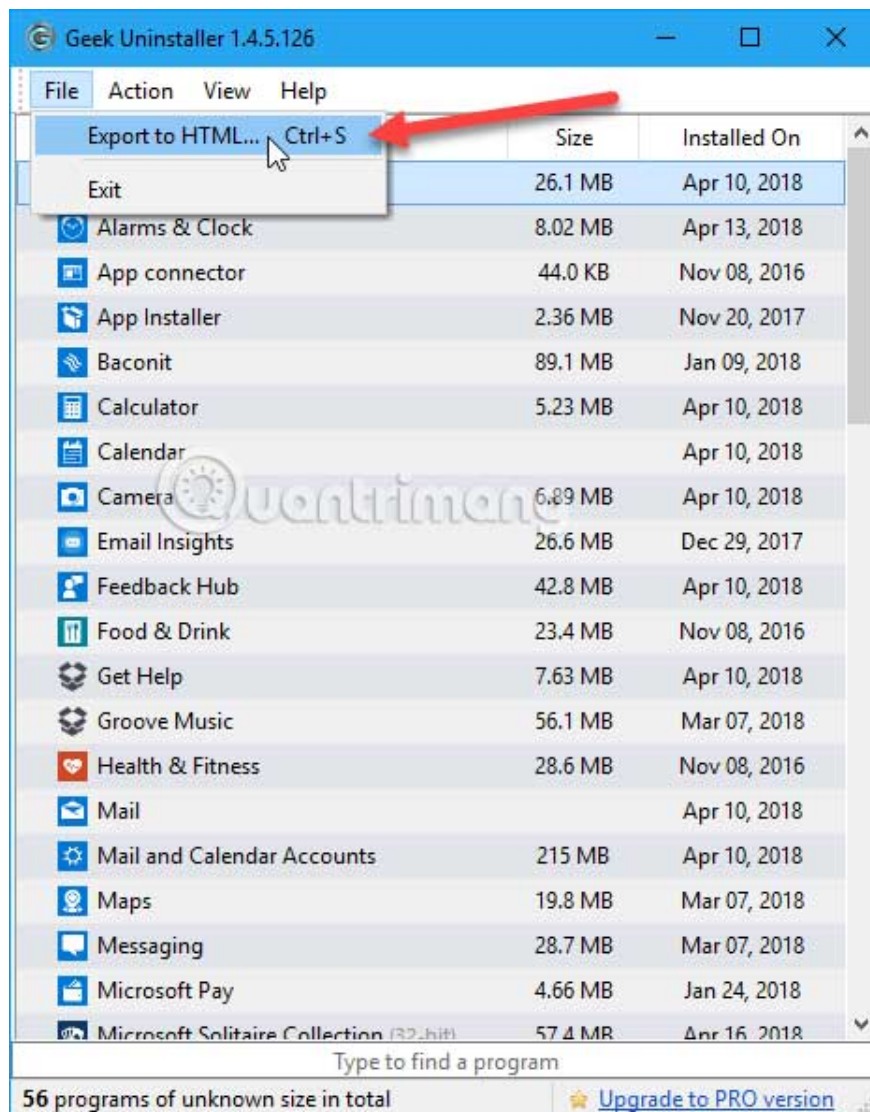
Geek Uninstaller 1.4.5.126

File Action View Help

Export to HTML... Ctrl+S

Exit

| | Size | Installed On |
|---|---|---|
| | 26.1 MB | Apr 10, 2018 |
| Alarms & Clock | 8.02 MB | Apr 13, 2018 |
| App connector | 44.0 KB | Nov 08, 2016 |
| App Installer | 2.36 MB | Nov 20, 2017 |
| Baconit | 89.1 MB | Jan 09, 2018 |
| Calculator | 5.23 MB | Apr 10, 2018 |
| Calendar | | Apr 10, 2018 |
| Camera | 6.89 MB | Apr 10, 2018 |
| Email Insights | 26.6 MB | Dec 29, 2017 |
| Feedback Hub | 42.8 MB | Apr 10, 2018 |
| Food & Drink | 23.4 MB | Nov 08, 2016 |
| Get Help | 7.63 MB | Apr 10, 2018 |
| Groove Music | 56.1 MB | Mar 07, 2018 |
| Health & Fitness | 28.6 MB | Nov 08, 2016 |
| Mail | | Apr 10, 2018 |
| Mail and Calendar Accounts | 215 MB | Apr 10, 2018 |
| Maps | 19.8 MB | Mar 07, 2018 |
| Messaging | 28.7 MB | Mar 07, 2018 |
| Microsoft Pay | 4.66 MB | Jan 24, 2018 |
| Microsoft Solitaire Collection (32-bit) | 57.4 MB | Apr 16, 2018 |

Type to find a program

56 programs of unknown size in total

Upgrade to PRO version

Quantrimang